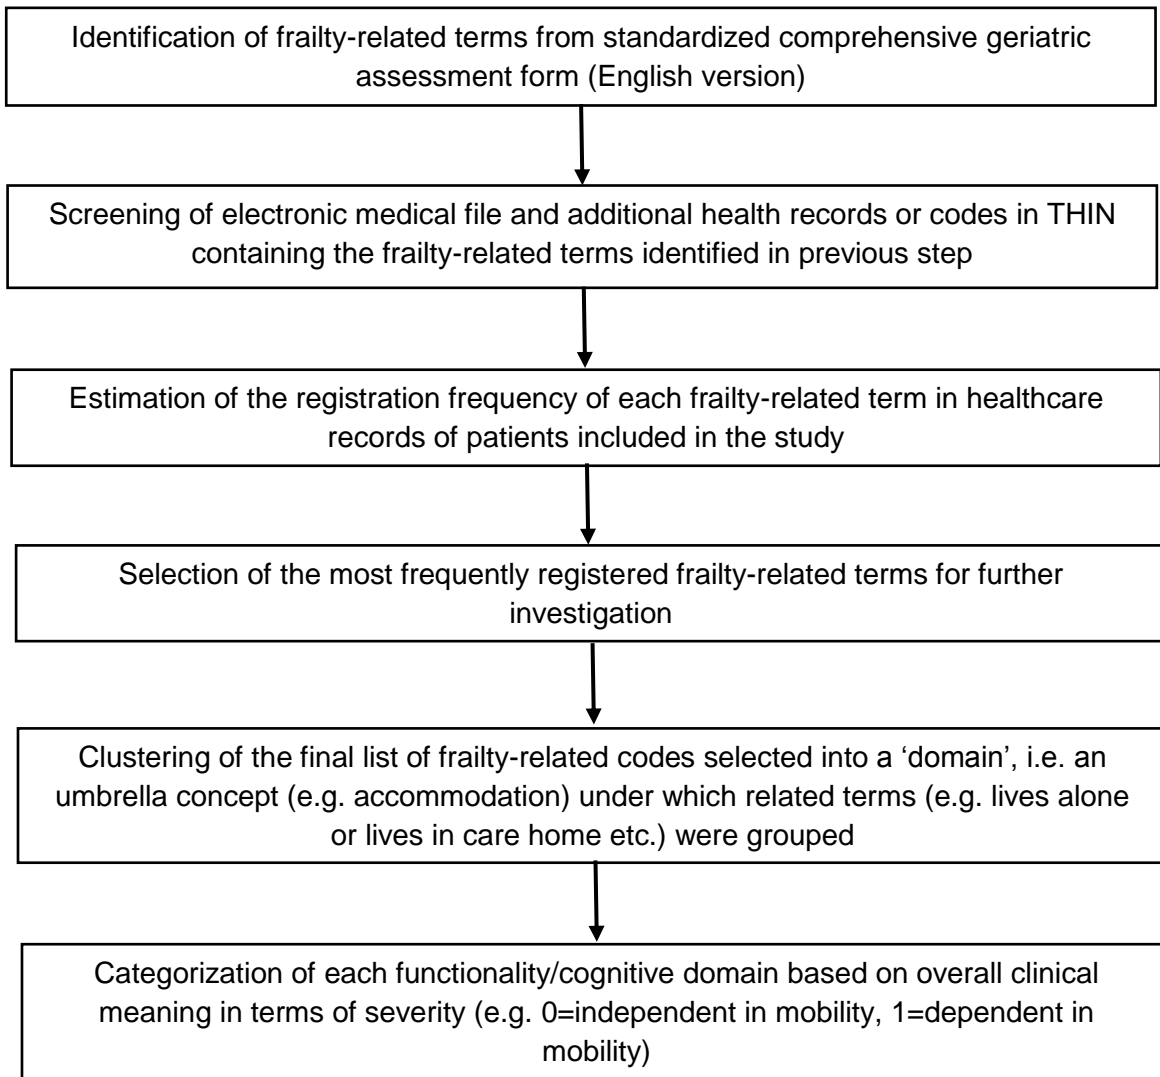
Identification of frailty-related terms from standardized comprehensive geriatric assessment form (English version)

Screening of electronic medical file and additional health records or codes in THIN containing the frailty-related terms identified in previous step

Estimation of the registration frequency of each frailty-related term in healthcare records of patients included in the study

Selection of the most frequently registered frailty-related terms for further investigation

Clustering of the final list of frailty-related codes selected into a 'domain', i.e. an umbrella concept (e.g. accommodation) under which related terms (e.g. lives alone or lives in care home etc.) were grouped

Categorization of each functionality/cognitive domain based on overall clinical meaning in terms of severity (e.g. 0=independent in mobility, 1=dependent in mobility)